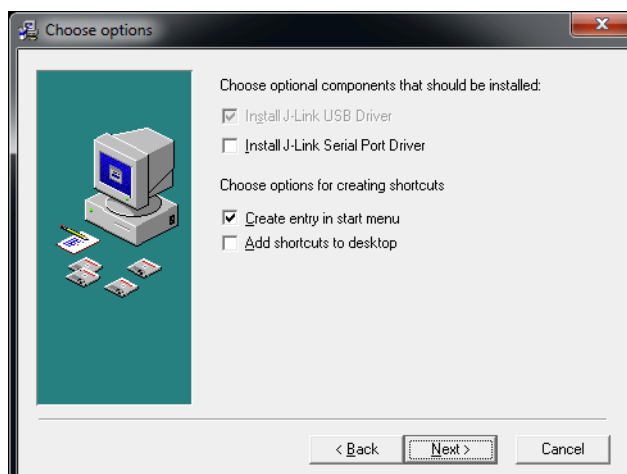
Choose options

Choose optional components that should be installed:

☑ Install J-Link USB Driver

☐ Install J-Link Serial Port Driver

Choose options for creating shortcuts

☑ Create entry in start menu

☐ Add shortcuts to desktop

< Back

Next >

Cancel